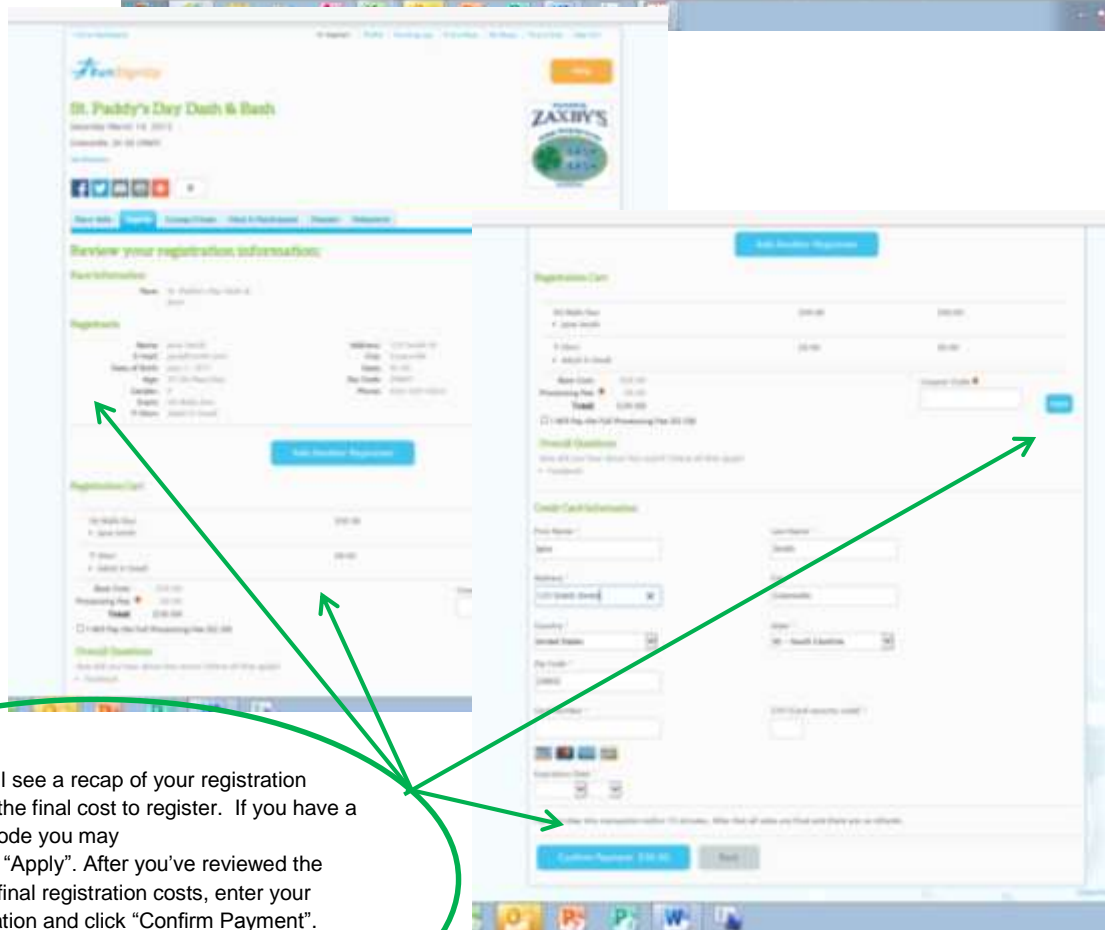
St. Paddy's Day Dash & Bash

ZAXBY'S

Review your registration information:

Add Another Registrant

Registration Cart

Confirm Payment

Back

l see a recap of your registration the final cost to register. If you have a ode you may "Apply". After you've reviewed the final registration costs, enter your ation and click "Confirm Payment".